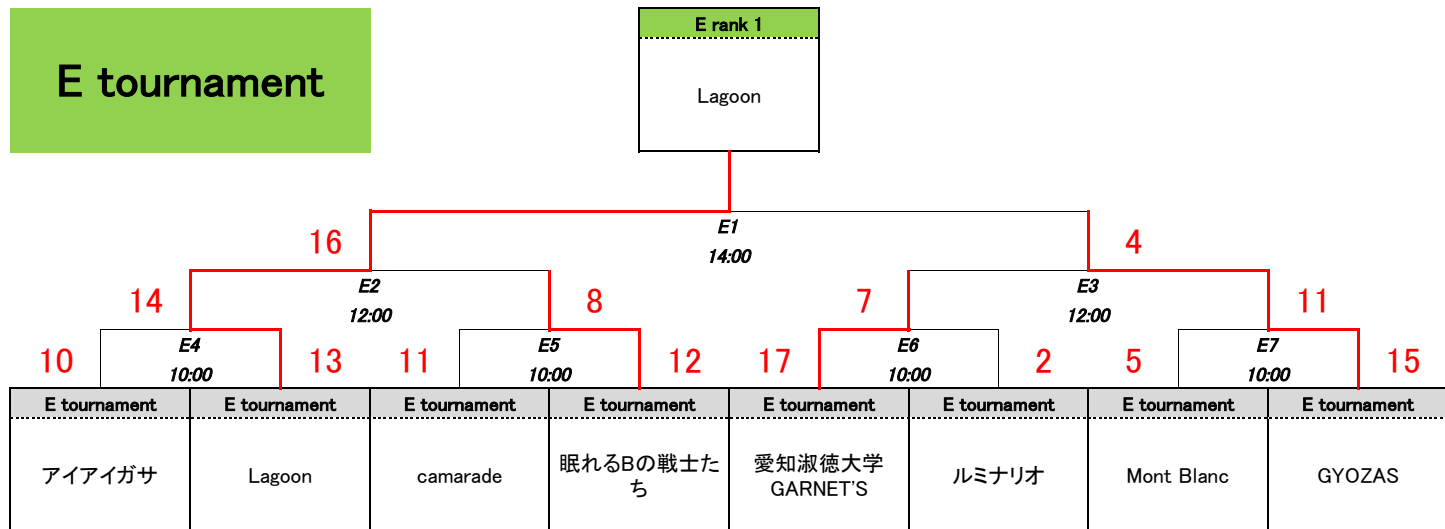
E tournament

E rank 1

Lagoon

E1
14:00

16

4

E2
12:00

E3
12:00

14

8

7

11

E4
10:00

E5
10:00

E6
10:00

E7
10:00

10

13

11

12

17

2

5

15

| E tournament | E tournament | E tournament | E tournament | E tournament | E tournament | E tournament | E tournament |
|---|---|---|---|---|---|---|---|
| アイアイガサ | Lagoon | camarade | 眠れるBの戦士たち | 愛知淑徳大学 GARNET'S | ルミナリオ | Mont Blanc | GYOZAS |